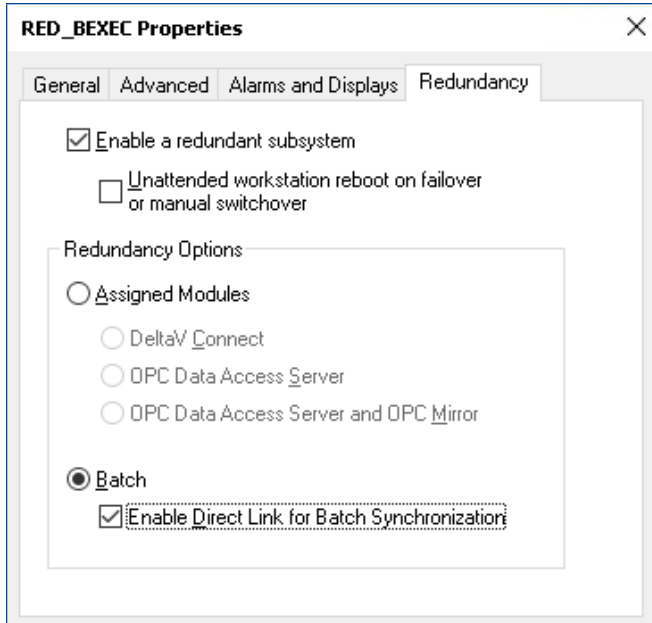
RED_BEXEC Properties

General | Advanced | Alarms and Displays | Redundancy

Enable a redundant subsystem

Unattended workstation reboot on failover or manual switchover

Redundancy Options

Assigned Modules

DeltaV Connect

OPC Data Access Server

OPC Data Access Server and OPC Mirror

Batch

Enable Direct Link for Batch Synchronization